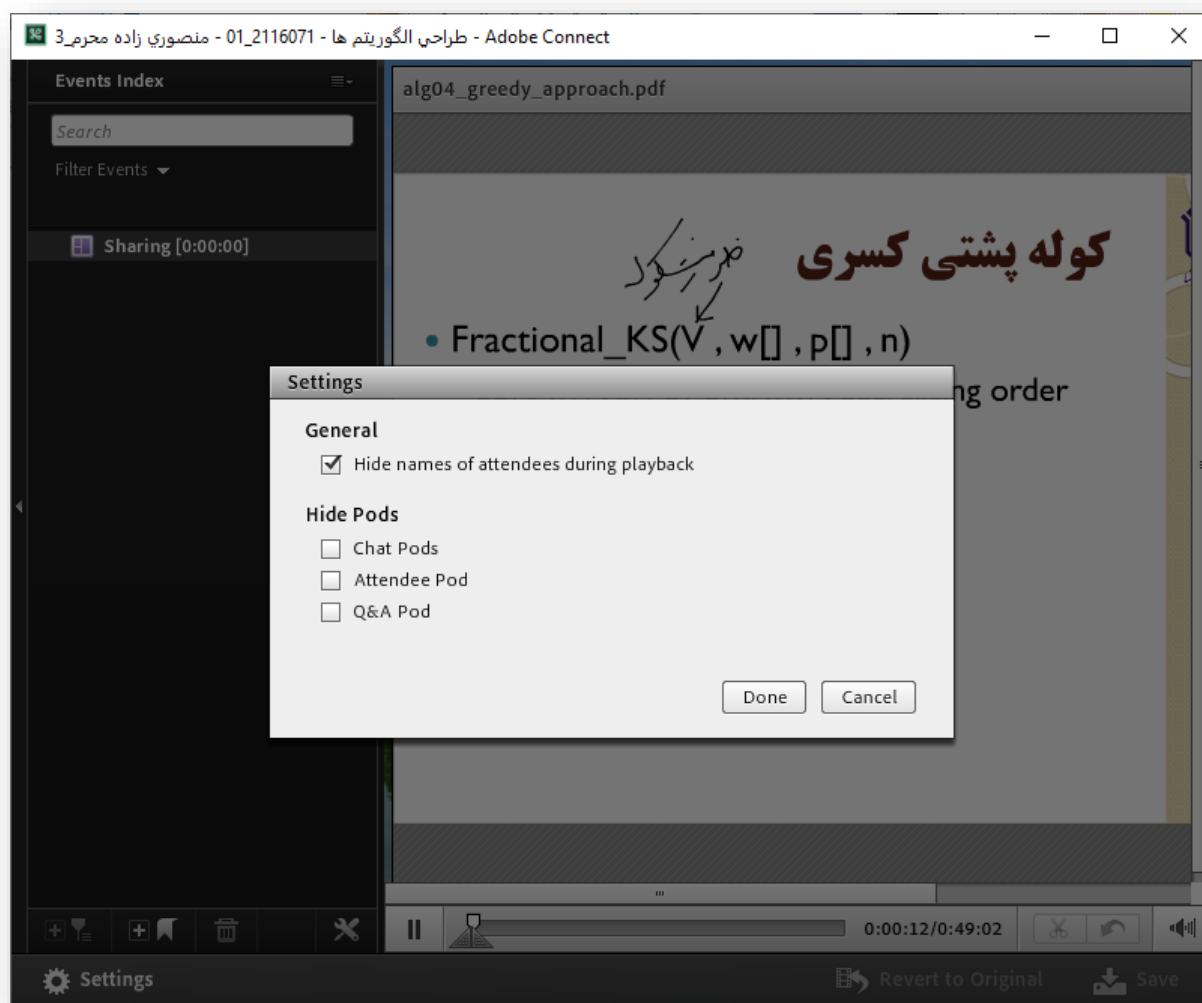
منصوري زاده محرم_3 - 01_2116071 - طراحي الگوريتم ها - Adobe Connect

Events Index

Search

Filter Events

Sharing [0:00:00]

alg04_greedy_approach.pdf

کوله پشتی کسری

ظرفیت کوله

• Fractional_KS(V , w[] , p[] , n)

ng order

Settings

General

Hide names of attendees during playback

Hide Pods

Chat Pods

Attendee Pod

Q&A Pod

Done

Cancel

0:00:12/0:49:02

Settings

Revert to Original

Save